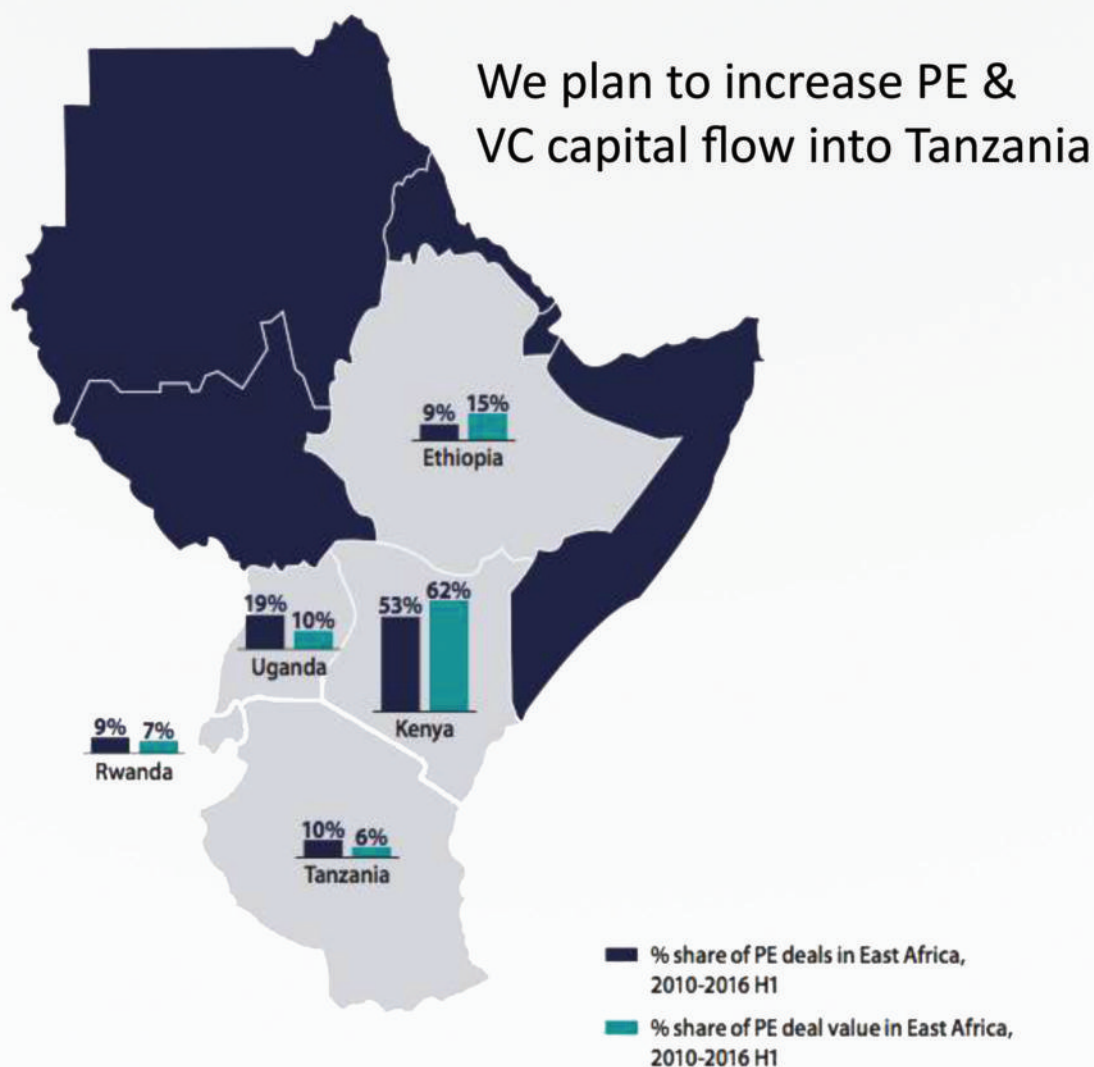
We plan to increase PE & VC capital flow into Tanzania

9% 15%
Ethiopia

19% 10%
Uganda

53% 62%
Kenya

9% 7%
Rwanda

10% 6%
Tanzania

% share of PE deals in East Africa, 2010-2016 H1

% share of PE deal value in East Africa, 2010-2016 H1